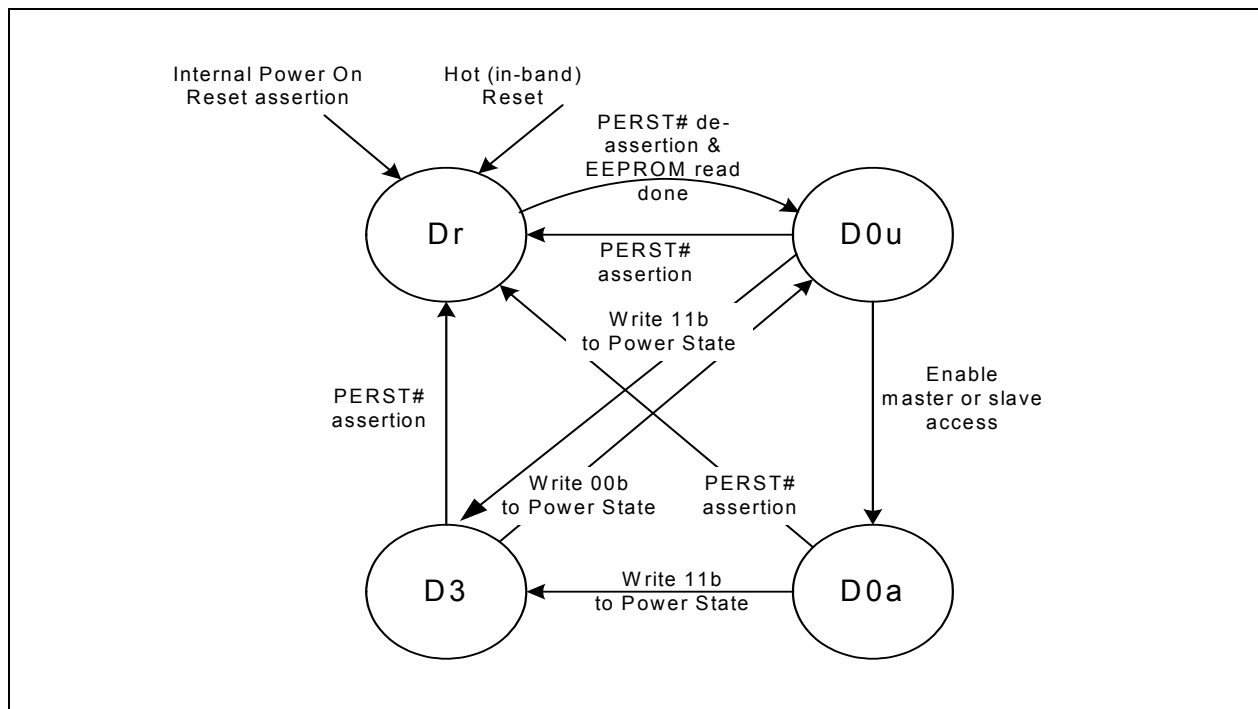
Internal Power On Reset assertion

Hot (in-band) Reset

PERST# de-assertion & EEPROM read done

Dr

D0u

PERST# assertion

Write 11b to Power State

PERST# assertion

Enable master or slave access

Write 00b to Power State

PERST# assertion

D3

Write 11b to Power State

D0a